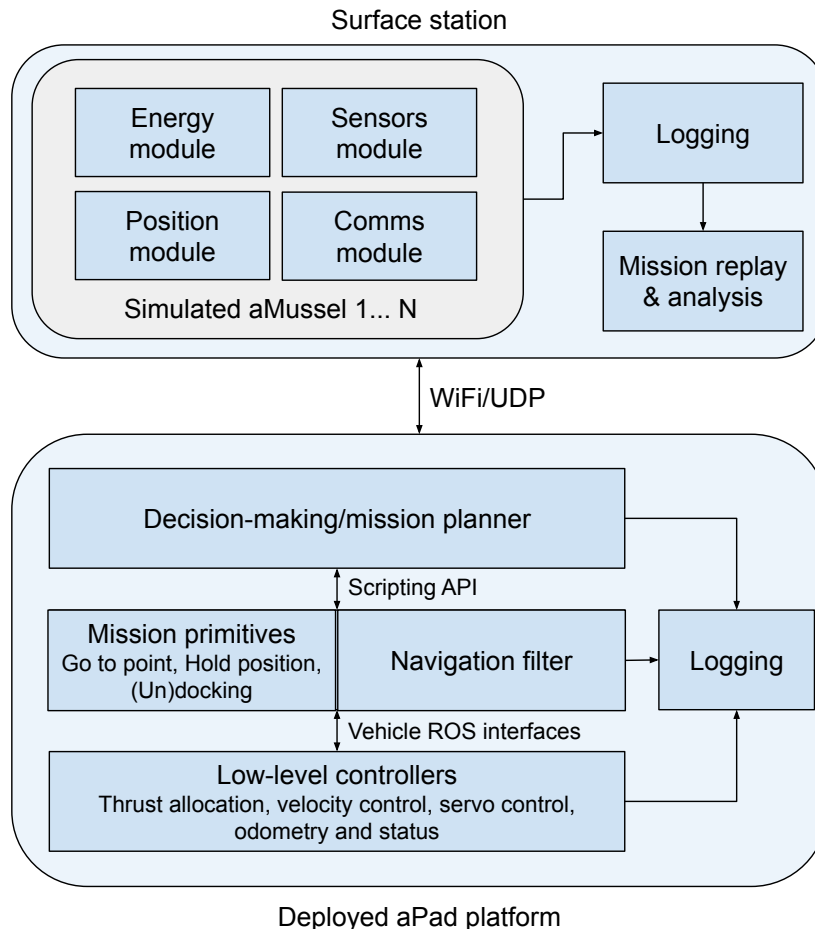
Surface station

Energy module

Sensors module

Position module

Comms module

Simulated aMussel 1... N

Logging

Mission replay & analysis

WiFi/UDP

Decision-making/mission planner

Scripting API

Mission primitives
Go to point, Hold position, (Un)docking

Navigation filter

Logging

Vehicle ROS interfaces

Low-level controllers
Thrust allocation, velocity control, servo control, odometry and status

Deployed aPad platform